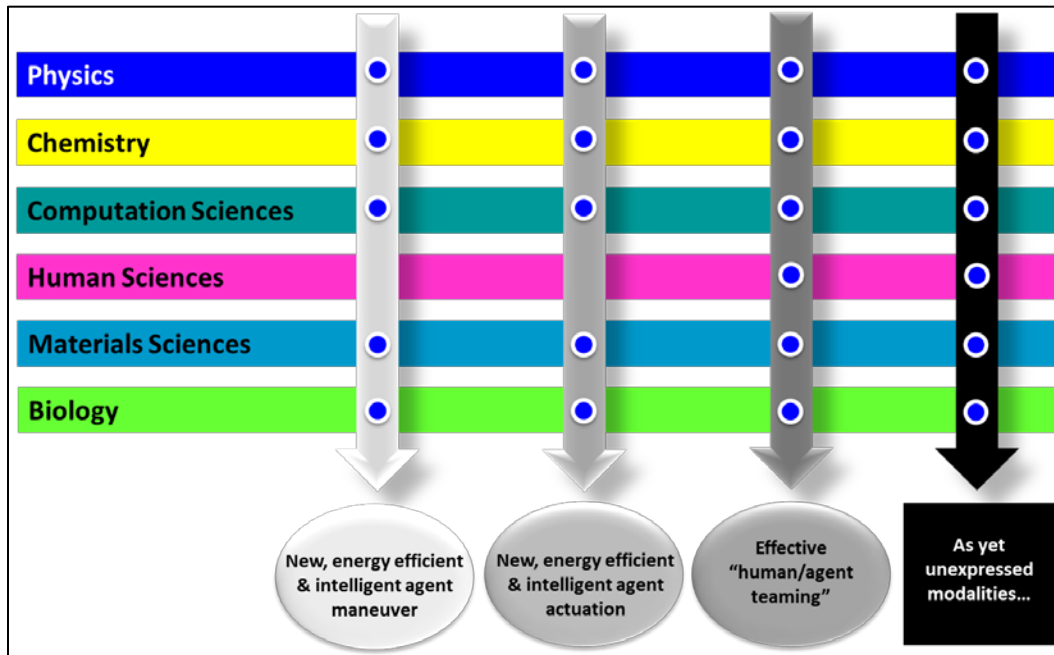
Physics

Chemistry

Computation Sciences

Human Sciences

Materials Sciences

Biology

New, energy efficient & intelligent agent maneuver

New, energy efficient & intelligent agent actuation

Effective "human/agent teaming"

As yet unexpressed modalities...